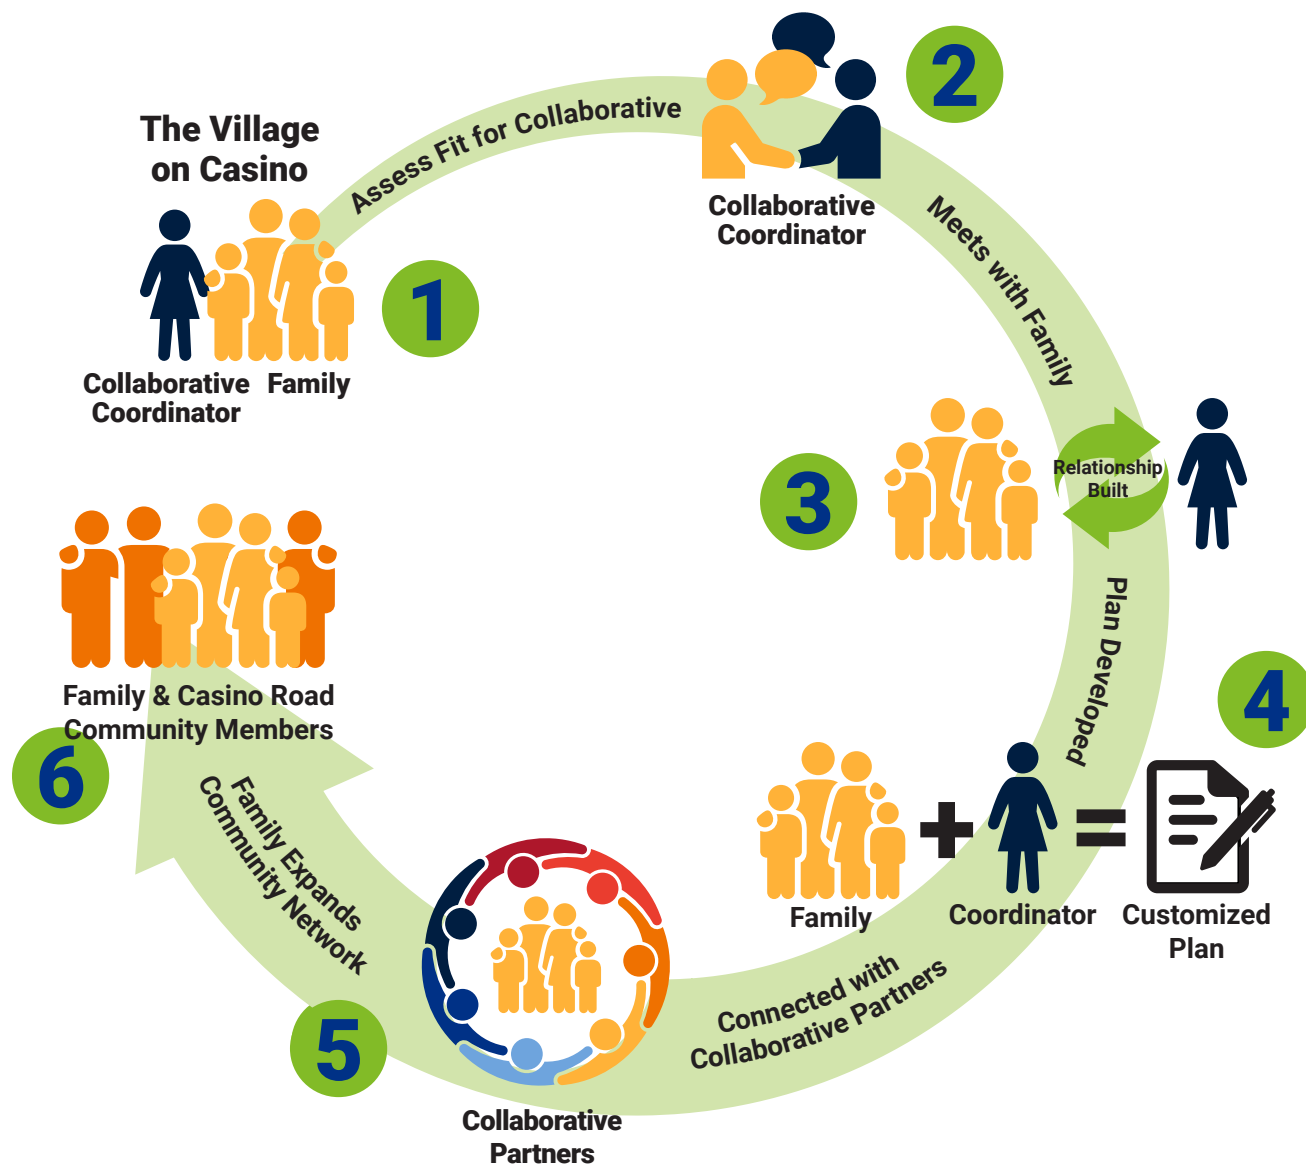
The Village on Casino

Collaborative Coordinator

Family

1

Assess Fit for Collaborative

2

Collaborative Coordinator

Meets with Family

3

Relationship Built

Plan Developed

4

Family

+

Coordinator

=

Customized Plan

Connected with Collaborative Partners

5

Collaborative Partners

Family Expands Community Network

6

Family & Casino Road Community Members